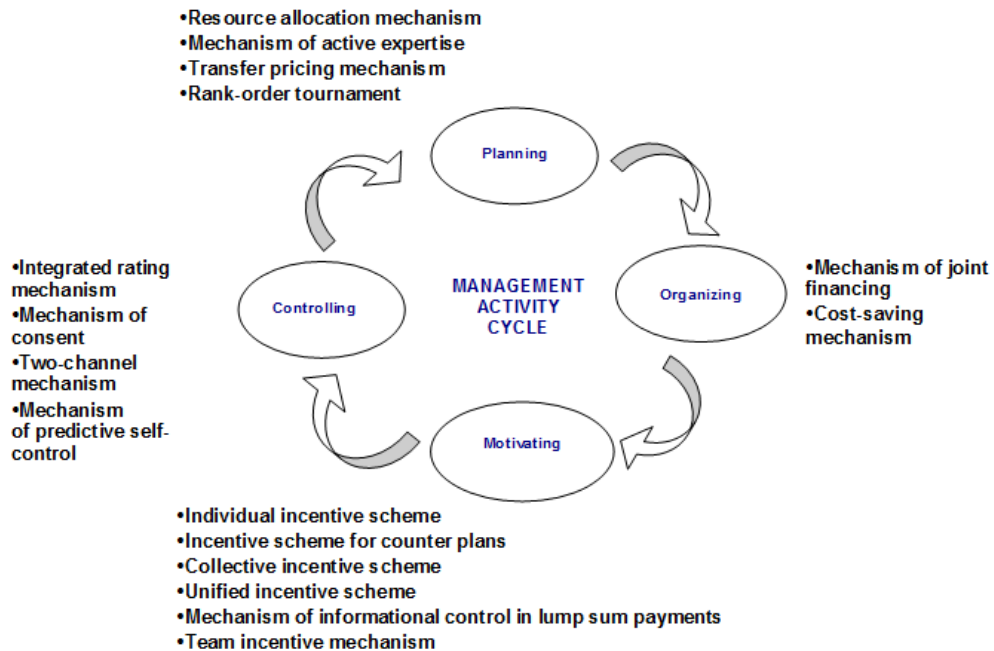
•Resource allocation mechanism
•Mechanism of active expertise
•Transfer pricing mechanism
•Rank-order tournament

Planning

•Integrated rating mechanism
•Mechanism of consent
•Two-channel mechanism
•Mechanism of predictive self-control

Controlling

MANAGEMENT ACTIVITY CYCLE

Organizing

•Mechanism of joint financing
•Cost-saving mechanism

Motivating

•Individual incentive scheme
•Incentive scheme for counter plans
•Collective incentive scheme
•Unified incentive scheme
•Mechanism of informational control in lump sum payments
•Team incentive mechanism